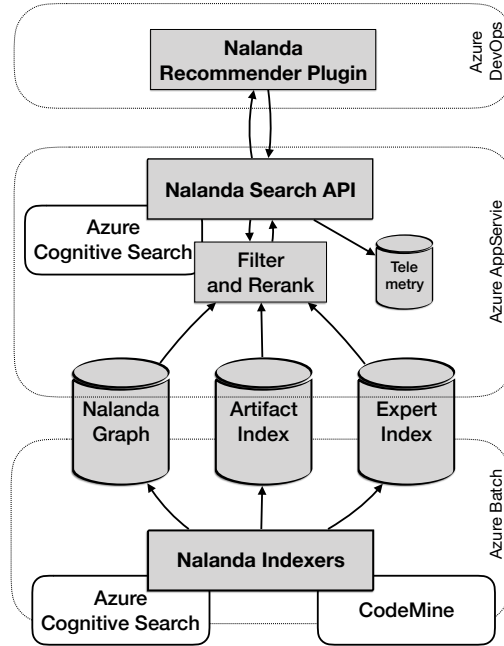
Nalanda Recommender Plugin

Azure DevOps

Nalanda Search API

Azure Cognitive Search

Filter and Rerank

Tele metry

Azure AppServie

Nalanda Graph

Artifact Index

Expert Index

Azure Batch

Nalanda Indexers

Azure Cognitive Search

CodeMine